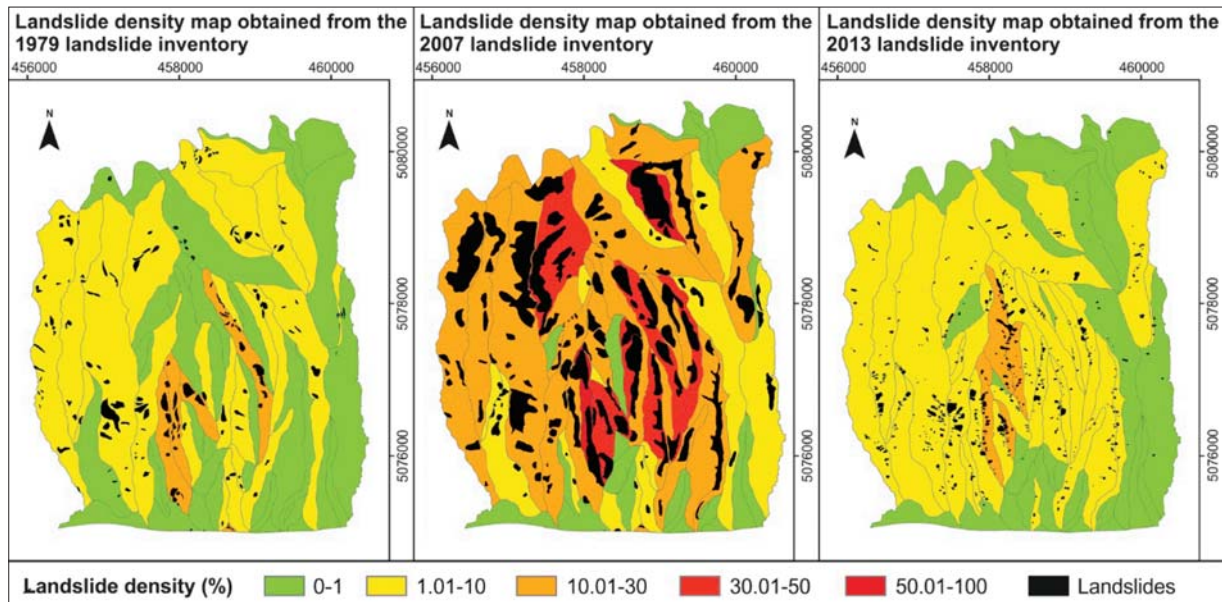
Landslide density map obtained from the 1979 landslide inventory

456000 458000 460000

N

5080000 5078000 5076000

Landslide density map obtained from the 2007 landslide inventory

456000 458000 460000

N

5080000 5078000 5076000

Landslide density map obtained from the 2013 landslide inventory

456000 458000 460000

N

5080000 5078000 5076000

Landslide density (%) 0-1 1.01-10 10.01-30 30.01-50 50.01-100 Landslides